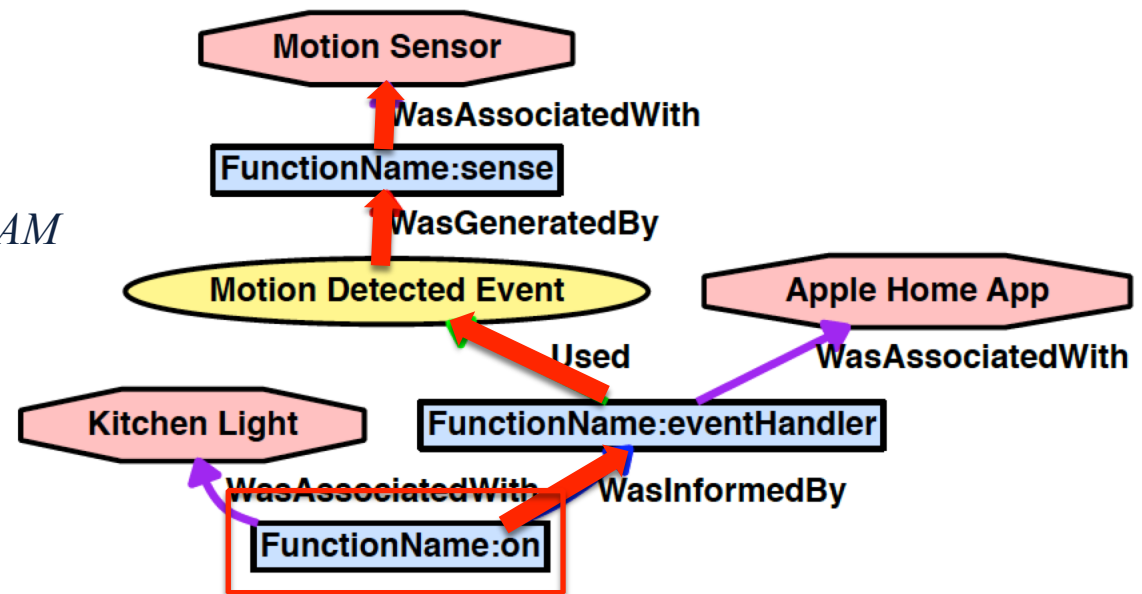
Motion Sensor

WasAssociatedWith

FunctionName:sense

AM

WasGeneratedBy

Motion Detected Event

Apple Home App

Used

WasAssociatedWith

Kitchen Light

FunctionName:eventHandler

WasAssociatedWith

WasInformedBy

FunctionName:on